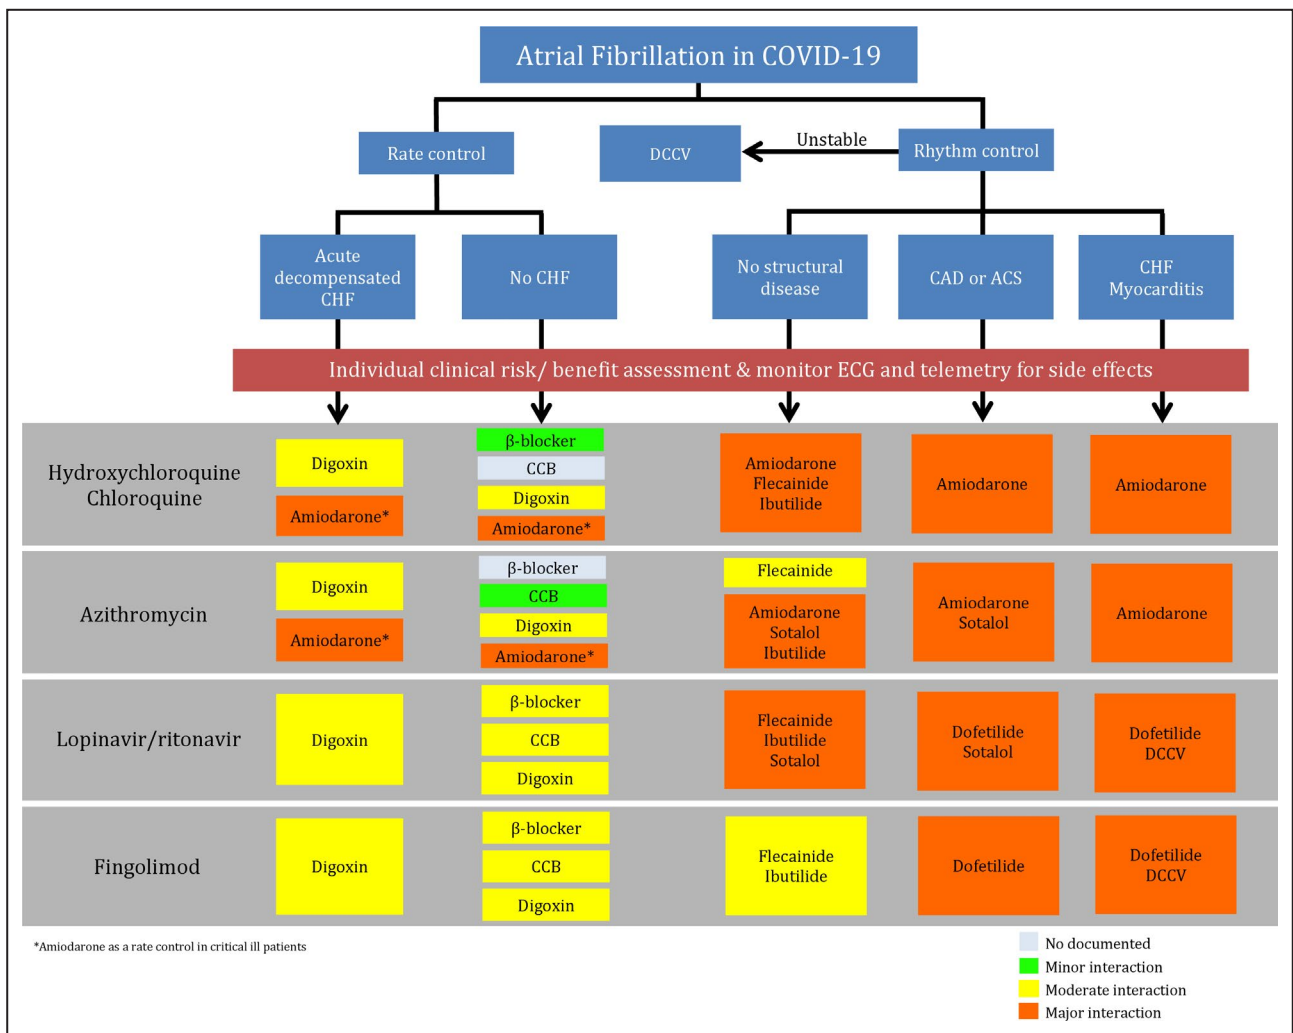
Atrial Fibrillation in COVID-19

Rate control

DCCV

Unstable

Rhythm control

Acute decompensated CHF

No CHF

No structural disease

CAD or ACS

CHF Myocarditis

Individual clinical risk/ benefit assessment & monitor ECG and telemetry for side effects

| | Acute decompensated CHF | No CHF | No structural disease | CAD or ACS | CHF Myocarditis |
|---|---|---|---|---|---|
| Hydroxychloroquine Chloroquine | Digoxin<br>Amiodarone* | β-blocker<br>CCB<br>Digoxin<br>Amiodarone* | Amiodarone<br>Flecainide<br>Ibutilide | Amiodarone | Amiodarone |
| Azithromycin | Digoxin<br>Amiodarone* | β-blocker<br>CCB<br>Digoxin<br>Amiodarone* | Flecainide<br>Amiodarone<br>Sotalol<br>Ibutilide | Amiodarone<br>Sotalol | Amiodarone |
| Lopinavir/ritonavir | Digoxin | β-blocker<br>CCB<br>Digoxin | Flecainide<br>Ibutilide<br>Sotalol | Dofetilide<br>Sotalol | Dofetilide<br>DCCV |
| Fingolimod | Digoxin | β-blocker<br>CCB<br>Digoxin | Flecainide<br>Ibutilide | Dofetilide | Dofetilide<br>DCCV |

*Amiodarone as a rate control in critical ill patients

No documented
Minor interaction
Moderate interaction
Major interaction